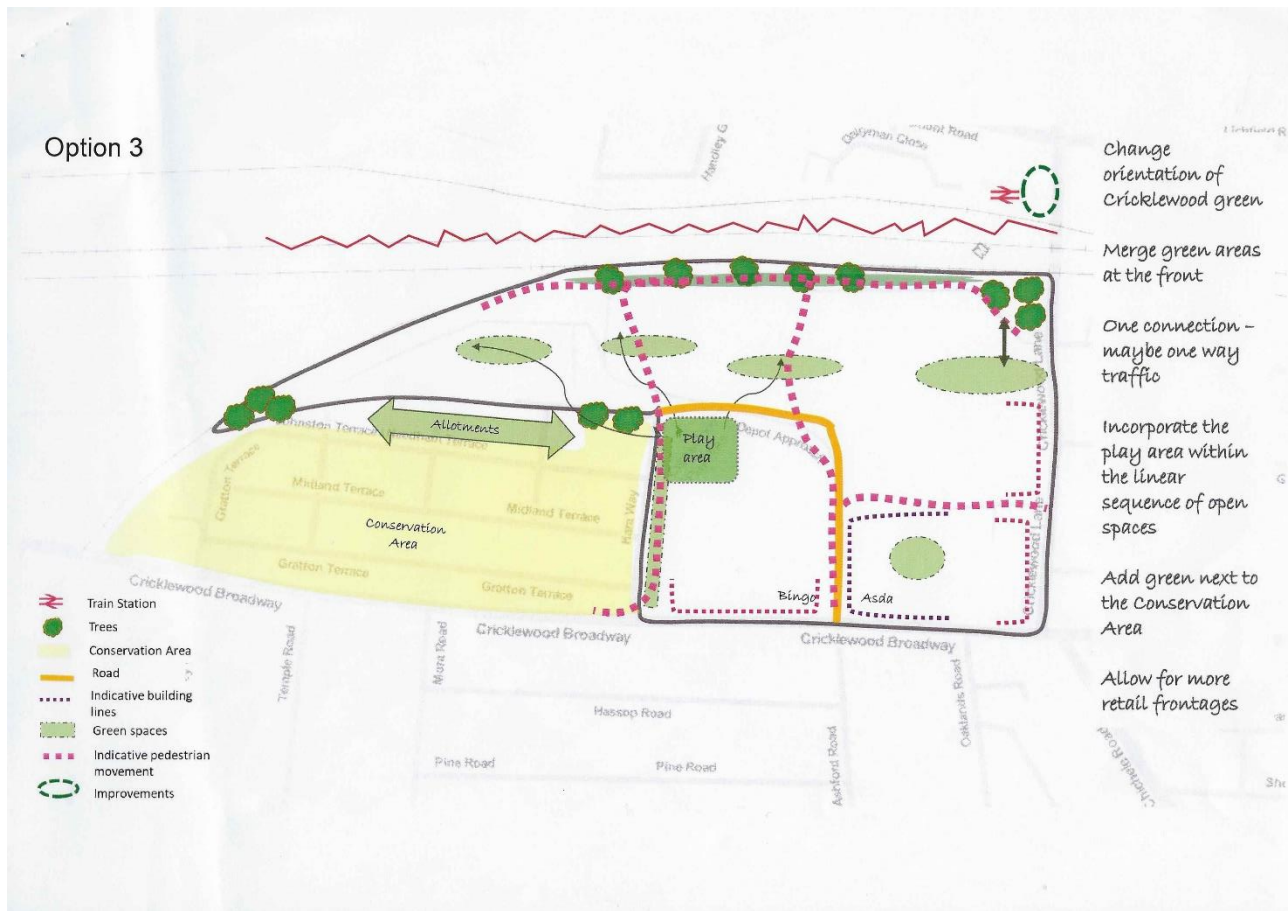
Option 3

Handley G
Dollyman Close
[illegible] Road
Lichfield R

Allotments
Johnston Terrace
Needham Terrace
Play area
Depot Approach
Gratton Terrace
Midland Terrace
Midland Terrace
Conservation Area
Kara Way
Gratton Terrace
Gratton Terrace
Cricklewood Broadway
Cricklewood Broadway
Cricklewood Broadway
Cricklewood Lane
Bingo
Asda
Temple Road
Mora Road
Hassop Road
Pine Road
Pine Road
Ashford Road
Oaklands Road
Chichele Road
Sh

Train Station
Trees
Conservation Area
Road
Indicative building lines
Green spaces
Indicative pedestrian movement
Improvements

Change orientation of Cricklewood green

Merge green areas at the front

One connection – maybe one way traffic

Incorporate the play area within the linear sequence of open spaces

Add green next to the Conservation Area

Allow for more retail frontages